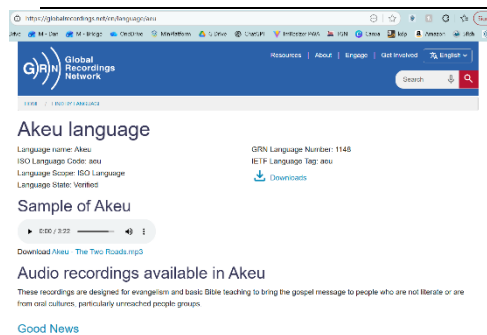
https://globalrecordings.net/en/language/aeu

M - Dan M - Bridge OneDrive MiraBottoms S Drive ChatGPT Professor PAWS ISN Canva Isla Amazon Jisk

Global Recordings Network

Resources | About | Engage | Get Involved English

Search

Home > List of Languages

Akeu language

Language name: Akeu
ISO Language Code: aeu
Language Scope: ISO Language
Language State: Verified

GRN Language Number: 1148
IETF Language Tag: aeu

Downloads

Sample of Akeu

0:00 / 3:22

Download Akeu - The Two Roads.mp3

Audio recordings available in Akeu

These recordings are designed for evangelism and basic Bible teaching to bring the gospel message to people who are not literate or are from oral cultures, particularly unreached people groups.

Good News